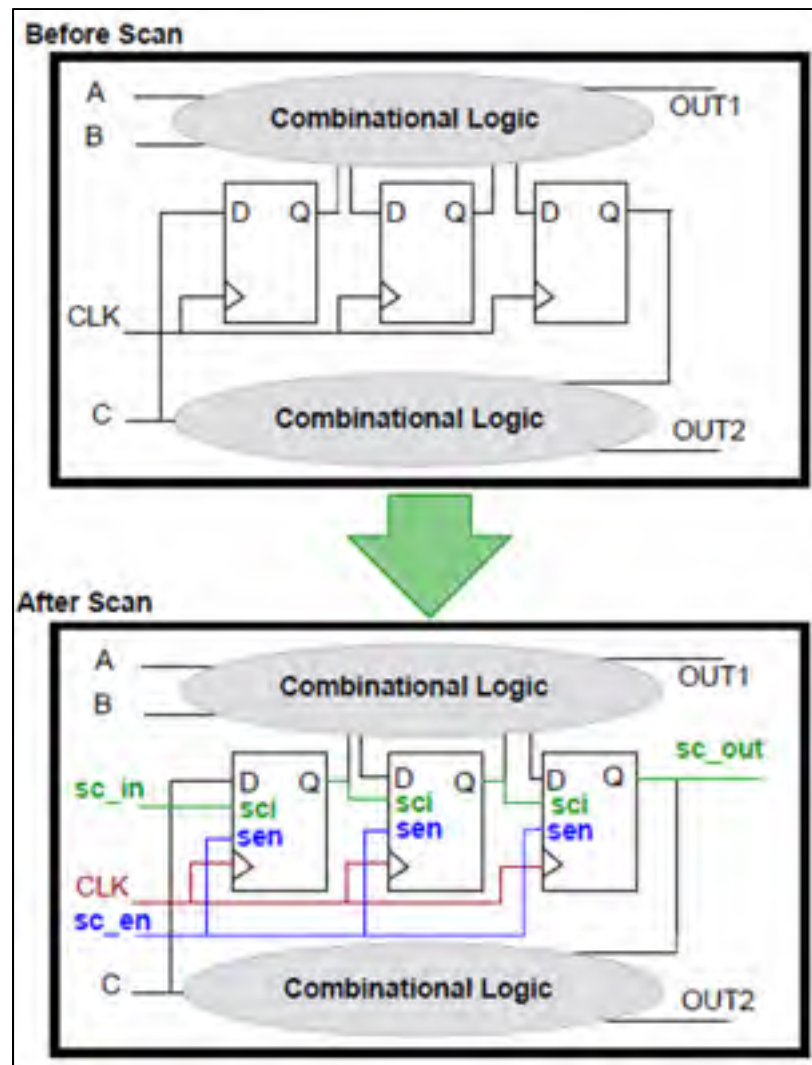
Before Scan

A
B
Combinational Logic
OUT1
D Q
D Q
D Q
CLK
C
Combinational Logic
OUT2

After Scan

A
B
Combinational Logic
OUT1
sc_out
sc_in
D Q
sci
sen
D Q
sci
sen
D Q
sci
sen
CLK
sc_en
C
Combinational Logic
OUT2